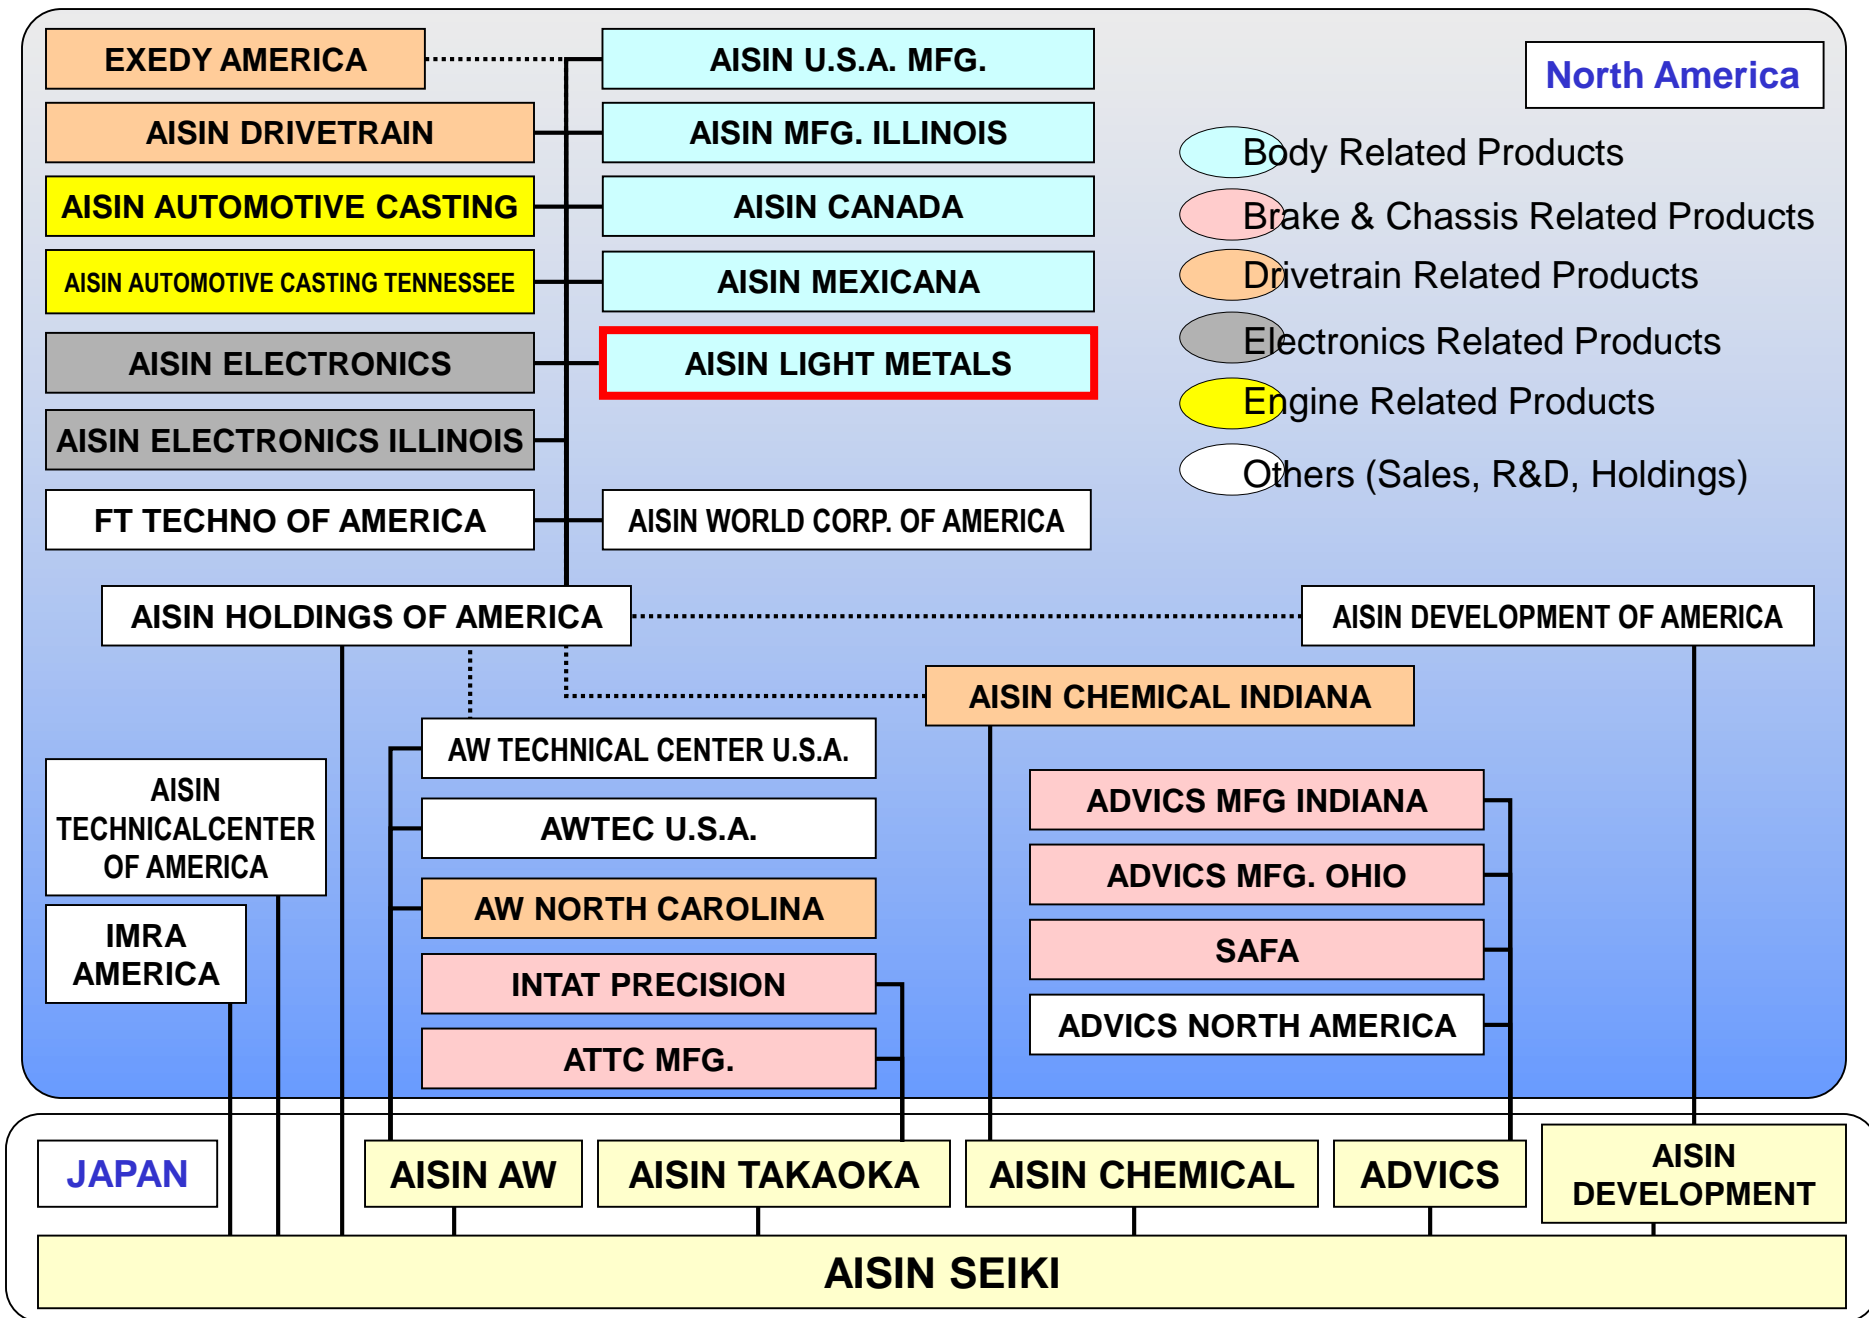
EXEDY AMERICA

AISIN DRIVETRAIN

AISIN AUTOMOTIVE CASTING

AISIN AUTOMOTIVE CASTING TENNESSEE

AISIN ELECTRONICS

AISIN ELECTRONICS ILLINOIS

FT TECHNO OF AMERICA

AISIN U.S.A. MFG.

AISIN MFG. ILLINOIS

AISIN CANADA

AISIN MEXICANA

AISIN LIGHT METALS

AISIN WORLD CORP. OF AMERICA

North America

Body Related Products

Brake & Chassis Related Products

Drivetrain Related Products

Electronics Related Products

Engine Related Products

Others (Sales, R&D, Holdings)

AISIN HOLDINGS OF AMERICA

AISIN DEVELOPMENT OF AMERICA

AISIN CHEMICAL INDIANA

AW TECHNICAL CENTER U.S.A.

AWTEC U.S.A.

AW NORTH CAROLINA

INTAT PRECISION

ATTC MFG.

AISIN TECHNICALCENTER OF AMERICA

IMRA AMERICA

ADVICS MFG INDIANA

ADVICS MFG. OHIO

SAFA

ADVICS NORTH AMERICA

JAPAN

AISIN AW

AISIN TAKAOKA

AISIN CHEMICAL

ADVICS

AISIN DEVELOPMENT

AISIN SEIKI